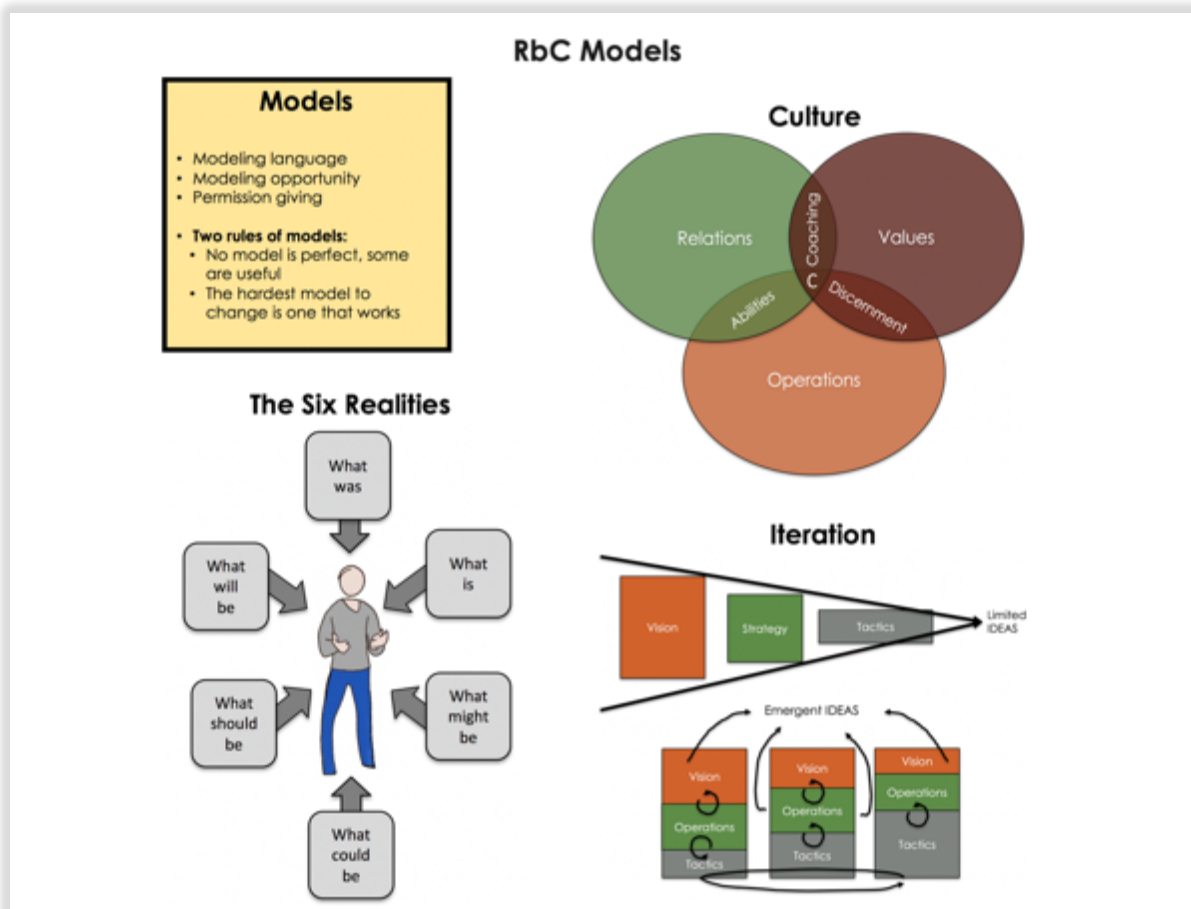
RbC Models

Models

- Modeling language
- Modeling opportunity
- Permission giving

- Two rules of models:
  - No model is perfect, some are useful
  - The hardest model to change is one that works

Culture

Relations

Coaching

Values

C

Abilities

Discernment

Operations

The Six Realities

What was

What will be

What is

What should be

What might be

What could be

Iteration

Vision

Strategy

Tactics

Limited IDEAS

Emergent IDEAS

Vision

Operations

Tactics

Vision

Operations

Tactics

Vision

Operations

Tactics